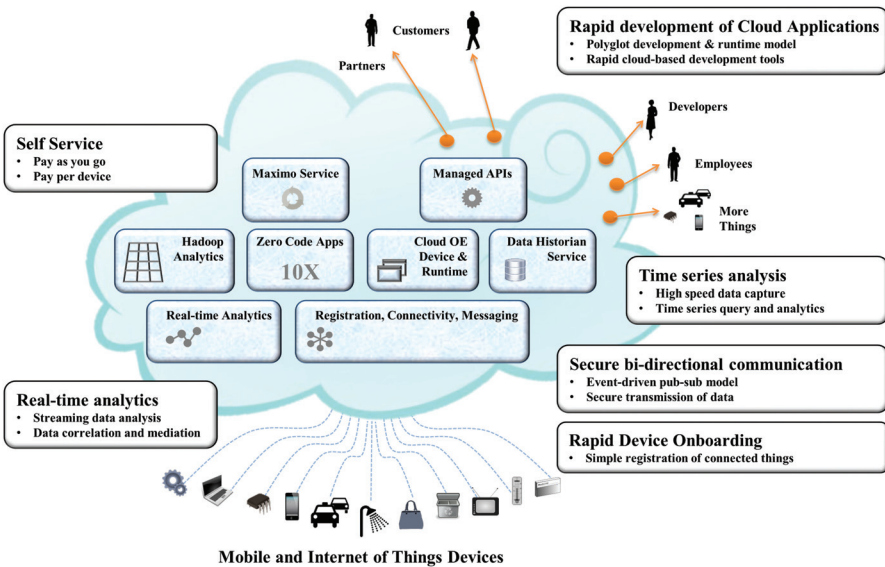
Customers

Partners

Rapid development of Cloud Applications
- Polyglot development & runtime model
- Rapid cloud-based development tools

Developers

Employees

More Things

Self Service
- Pay as you go
- Pay per device

Maximo Service

Managed APIs

Hadoop Analytics

Zero Code Apps

10X

Cloud OE Device & Runtime

Data Historian Service

Real-time Analytics

Registration, Connectivity, Messaging

Time series analysis
- High speed data capture
- Time series query and analytics

Secure bi-directional communication
- Event-driven pub-sub model
- Secure transmission of data

Real-time analytics
- Streaming data analysis
- Data correlation and mediation

Rapid Device Onboarding
- Simple registration of connected things

Mobile and Internet of Things Devices